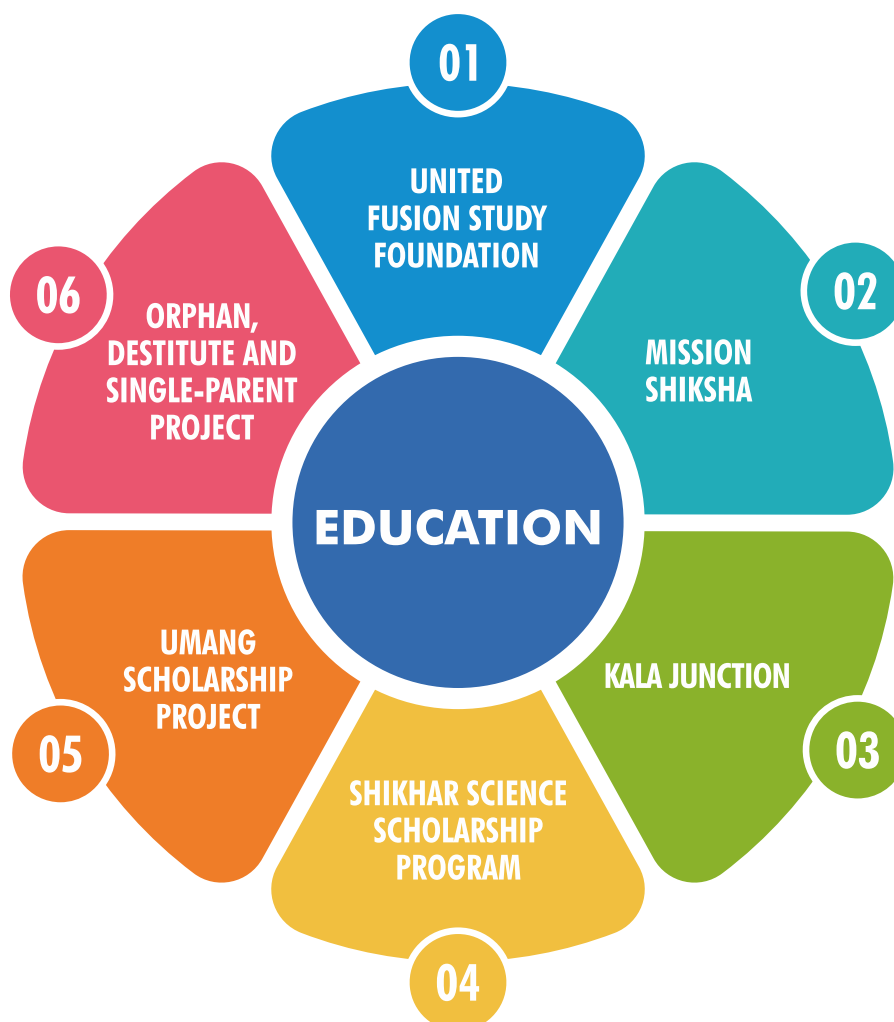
01
UNITED FUSION STUDY FOUNDATION

02
MISSION SHIKSHA

03
KALA JUNCTION

04
SHIKHAR SCIENCE SCHOLARSHIP PROGRAM

05
UMANG SCHOLARSHIP PROJECT

06
ORPHAN, DESTITUTE AND SINGLE-PARENT PROJECT

EDUCATION